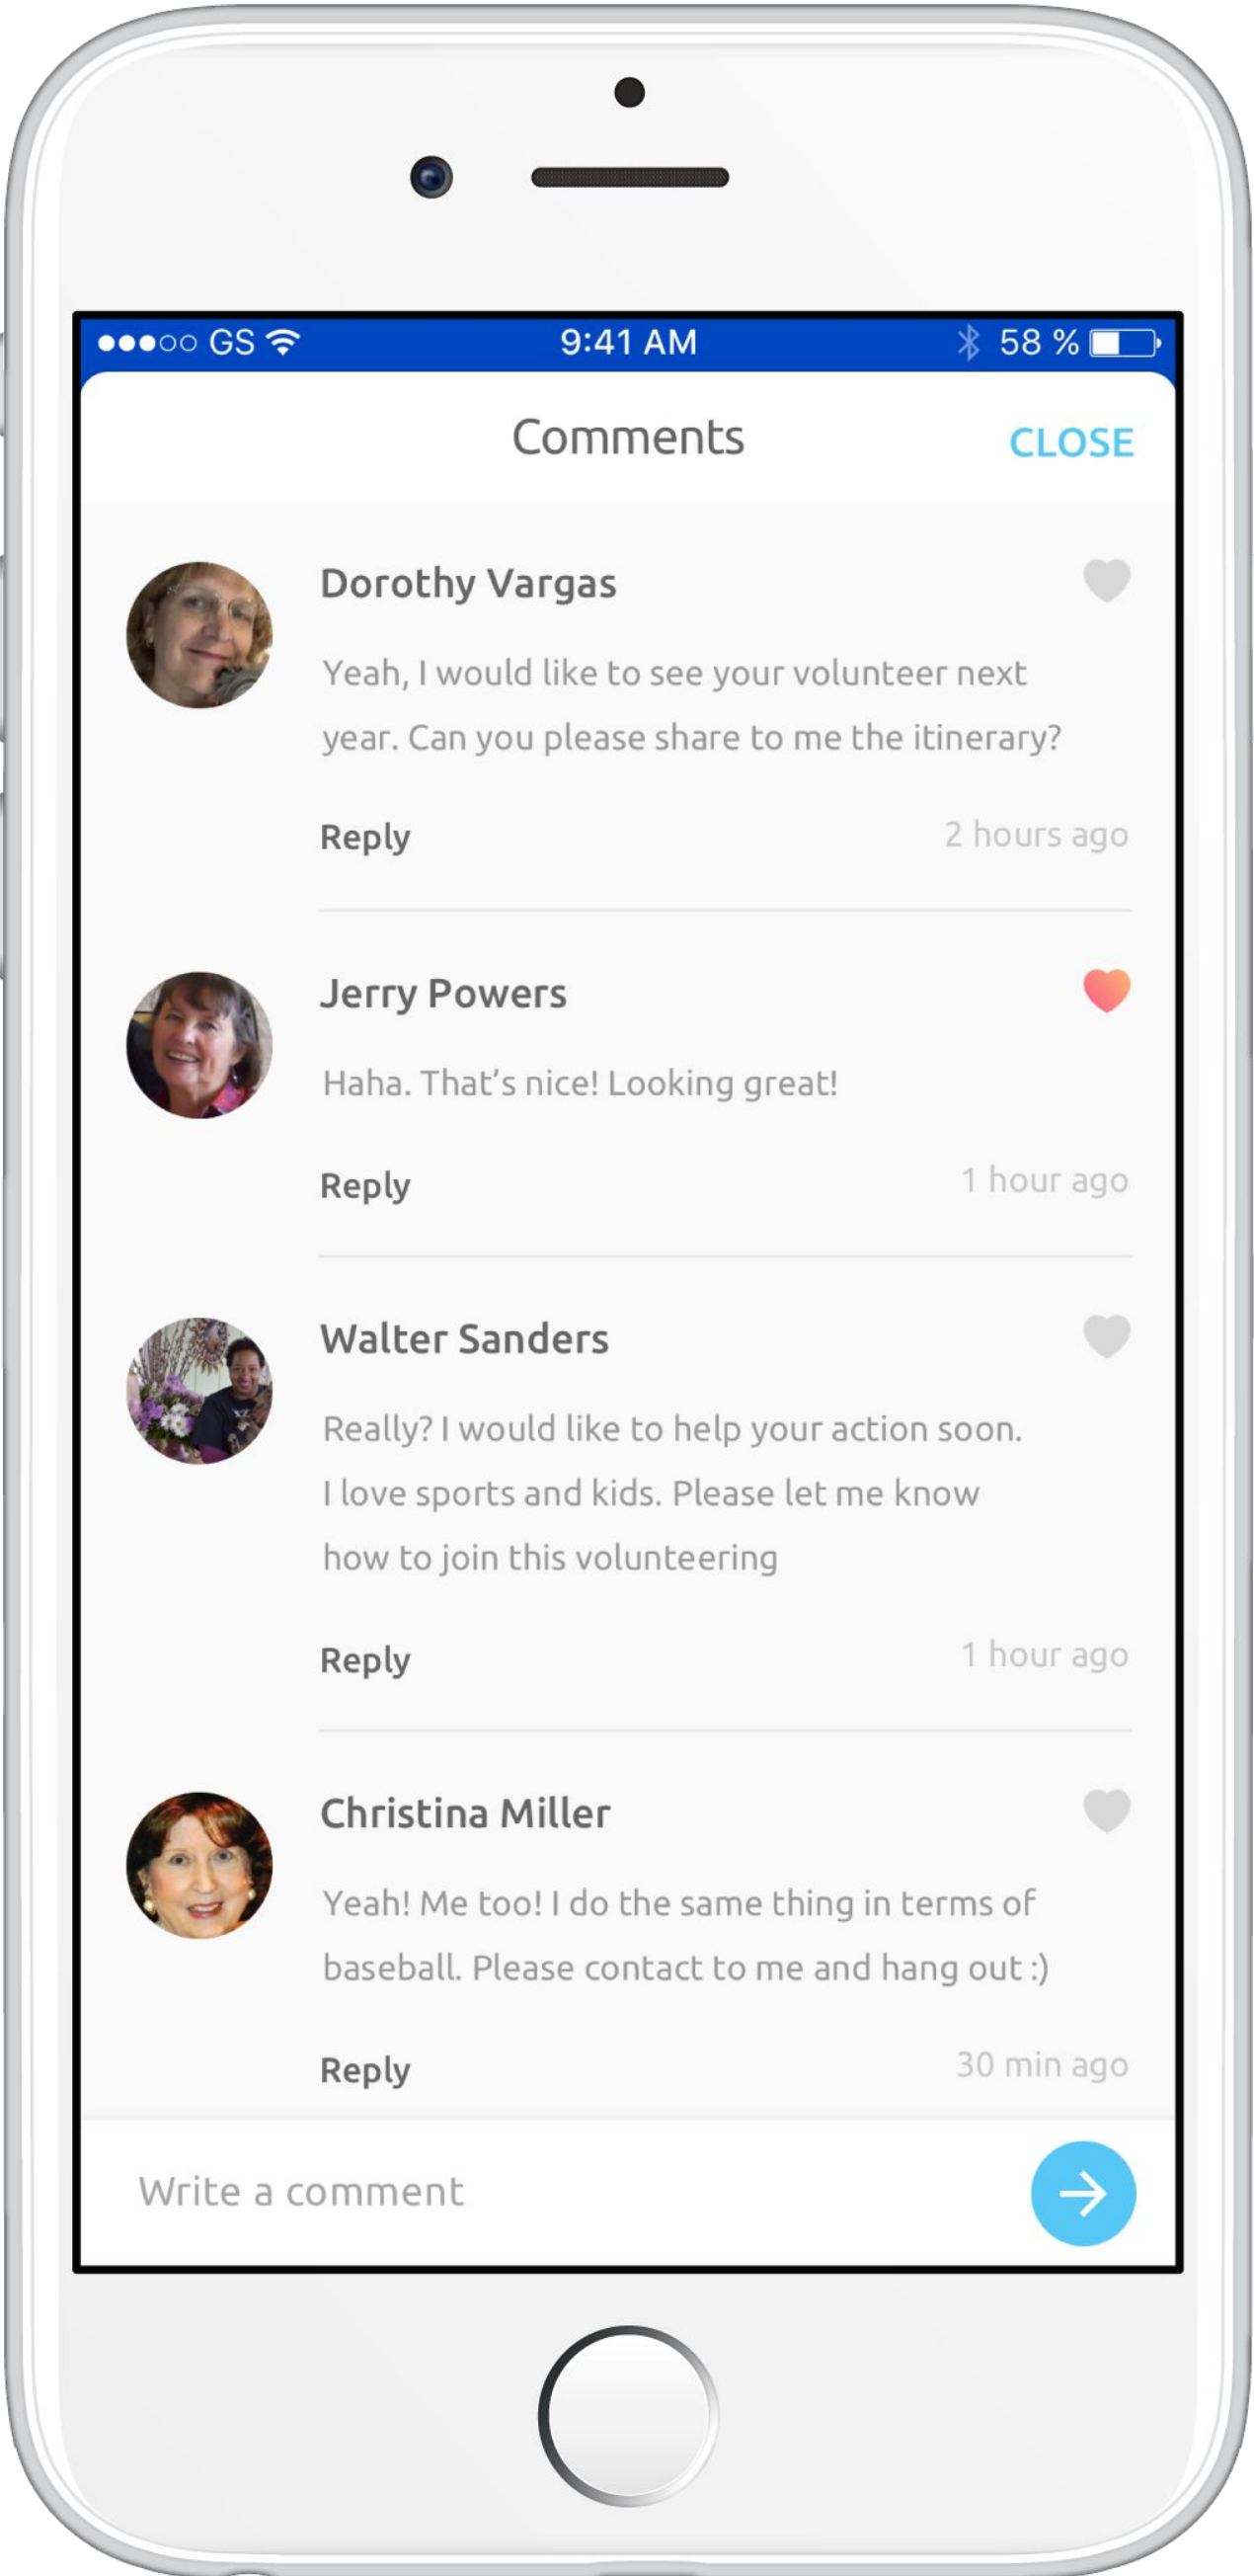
●●●○○ GS 9:41 AM 58 %

Comments CLOSE

Dorothy Vargas

Yeah, I would like to see your volunteer next year. Can you please share to me the itinerary?

Reply 2 hours ago

Jerry Powers

Haha. That's nice! Looking great!

Reply 1 hour ago

Walter Sanders

Really? I would like to help your action soon. I love sports and kids. Please let me know how to join this volunteering

Reply 1 hour ago

Christina Miller

Yeah! Me too! I do the same thing in terms of baseball. Please contact to me and hang out :)

Reply 30 min ago

Write a comment